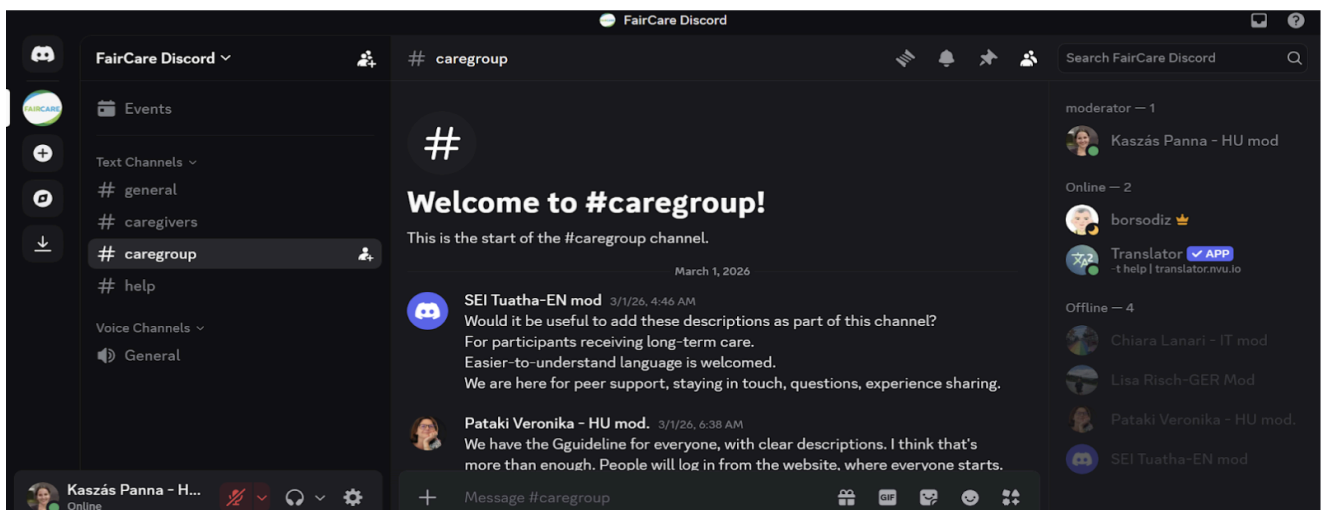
FairCare Discord

FAIRCARE

FairCare Discord

Events

Text Channels
# general
# caregivers
# caregroup
# help

Voice Channels
General

Kaszás Panna - H...
Online

# caregroup

Search FairCare Discord

#

Welcome to #caregroup!

This is the start of the #caregroup channel.

March 1, 2026

SEI Tuatha-EN mod 3/1/26, 4:46 AM
Would it be useful to add these descriptions as part of this channel?
For participants receiving long-term care.
Easier-to-understand language is welcomed.
We are here for peer support, staying in touch, questions, experience sharing.

Pataki Veronika - HU mod. 3/1/26, 6:38 AM
We have the Gguideline for everyone, with clear descriptions. I think that's more than enough. People will log in from the website, where everyone starts.

Message #caregroup

GIF

moderator — 1
Kaszás Panna - HU mod

Online — 2
borsodiz
Translator ✓ APP
-t help | translator.nvu.io

Offline — 4
Chiara Lanari - IT mod
Lisa Risch-GER Mod
Pataki Veronika - HU mod.
SEI Tuatha-EN mod